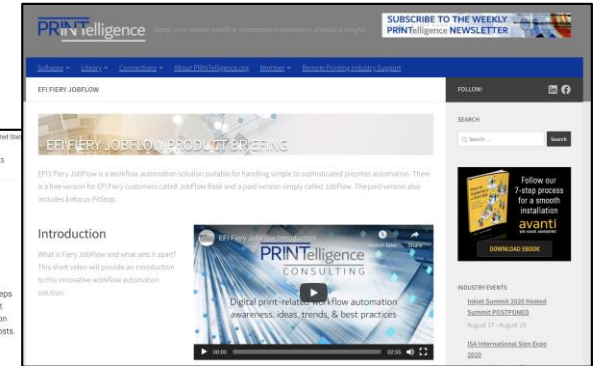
PRINTelligence digital print-related workflow enhancement awareness, analysis & insights

SUBSCRIBE TO THE WEEKLY PRINTelligence NEWSLETTER

Software ▾ Library ▾ Connections ▾ About PRINTelligence.org Member ▾ Remote Printing Industry Support

EFI FIERY JOBFLOW

FOLLOW:

EFI FIERY JOBFLOW PRODUCT BRIEFING

EFI's Fiery JobFlow is a workflow automation solution suitable for handling simple to sophisticated prepress automation. There is a free version for EFI Fiery customers called JobFlow Base and a paid version simply called JobFlow. The paid version also includes Enfocus PitStop.

Introduction

What is Fiery JobFlow and what sets it apart? This short video will provide an introduction to this innovative workflow automation solution.

EFI Fiery JobFlow Introduction

Watch later Share

PRINTelligence CONSULTING

Digital print-related workflow automation awareness, ideas, trends, & best practices

00:00 02:55

SEARCH

Search ...

Search

Follow our 7-step process for a smooth installation

avanti

DOWNLOAD EBOOK

INDUSTRY EVENTS

Inkjet Summit 2020 Hosted Summit POSTPONED

August 17 - August 19

ISA International Sign Expo 2020

ted Stat

s

eps

t

on

osts.